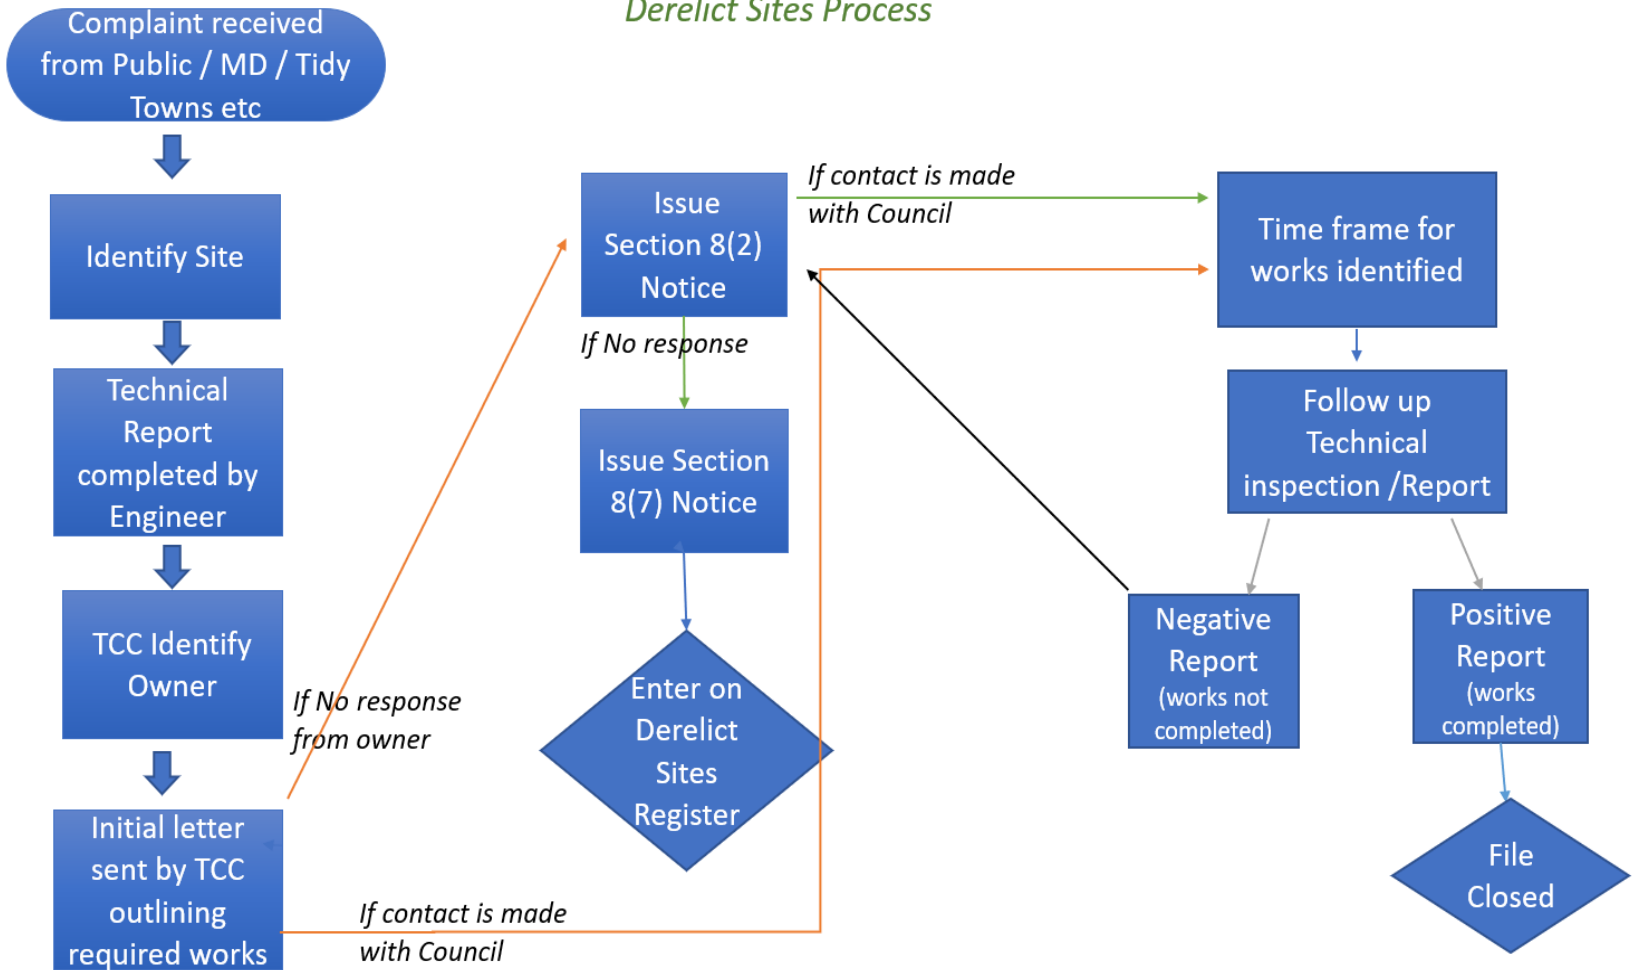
Derelict Sites Process

Complaint received from Public / MD / Tidy Towns etc

Identify Site

Technical Report completed by Engineer

TCC Identify Owner

Initial letter sent by TCC outlining required works

If No response from owner

If contact is made with Council

Issue Section 8(2) Notice

If No response

Issue Section 8(7) Notice

Enter on Derelict Sites Register

If contact is made with Council

Time frame for works identified

Follow up Technical inspection /Report

Negative Report (works not completed)

Positive Report (works completed)

File Closed